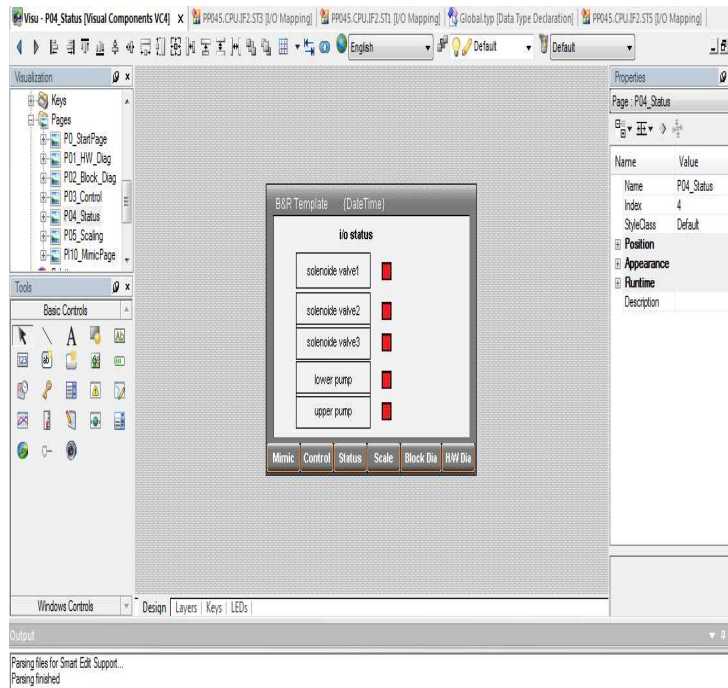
Visu - P04_Status [Visual Components VC4] X | PP045.CPU.IF2.ST3 [I/O Mapping] | PP045.CPU.IF2.ST1 [I/O Mapping] | Global.typ [Data Type Declaration] | PP045.CPU.IF2.ST5 [I/O Mapping]

English | Default | Default

Visualization

Keys
Pages
P0_StartPage
P01_HW_Diag
P02_Block_Diag
P03_Control
P04_Status
P05_Scaling
P10_MimicPage

Tools

Basic Controls

Windows Controls

B&R Template (DateTime)

i/o status

solenoide valve1

solenoide valve2

solenoide valve3

lower pump

upper pump

Mimic | Control | Status | Scale | Block Dia | H/W Dia

Design | Layers | Keys | LEDs

Properties

Page : P04_Status

| Name | Value |
|---|---|
| Name | P04_Status |
| Index | 4 |
| StyleClass | Default |
| Position | |
| Appearance | |
| Runtime | |
| Description | |

Output

Parsing files for Smart Edit Support...
Parsing finished